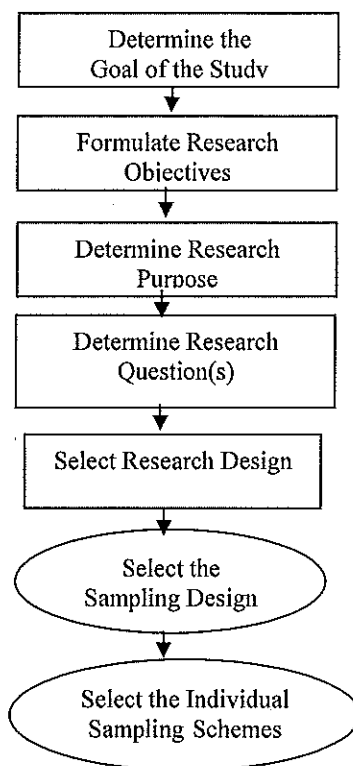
Determine the Goal of the Study

Formulate Research Objectives

Determine Research Purpose

Determine Research Question(s)

Select Research Design

Select the Sampling Design

Select the Individual Sampling Schemes